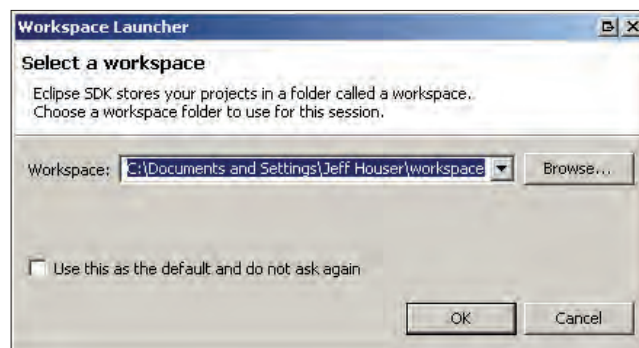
Workspace Launcher

Select a workspace

Eclipse SDK stores your projects in a folder called a workspace.
Choose a workspace folder to use for this session.

Workspace: C:\Documents and Settings\Jeff Houser\workspace

Browse...

Use this as the default and do not ask again

OK

Cancel